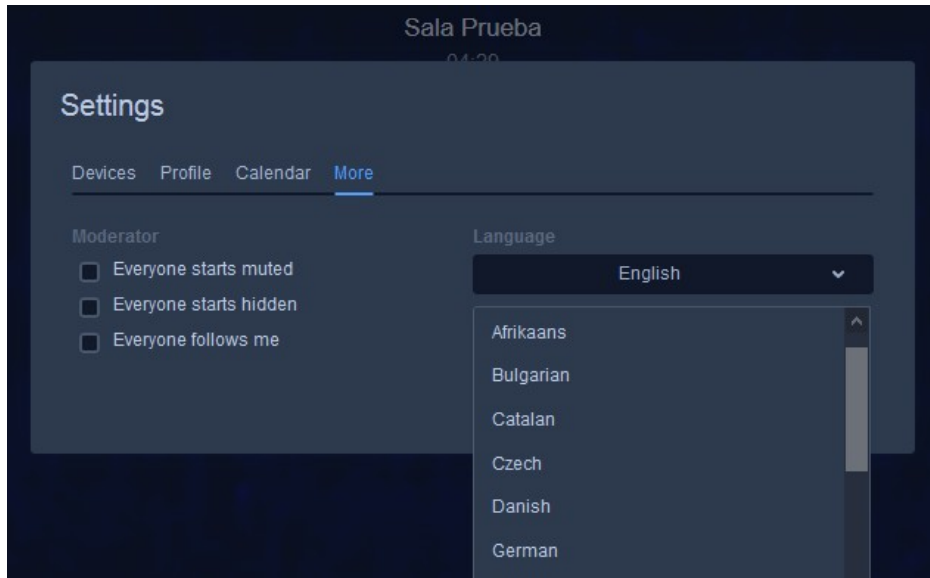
Sala Prueba

04:20

Settings

Devices Profile Calendar More

Moderator

Everyone starts muted

Everyone starts hidden

Everyone follows me

Language

English

Afrikaans

Bulgarian

Catalan

Czech

Danish

German